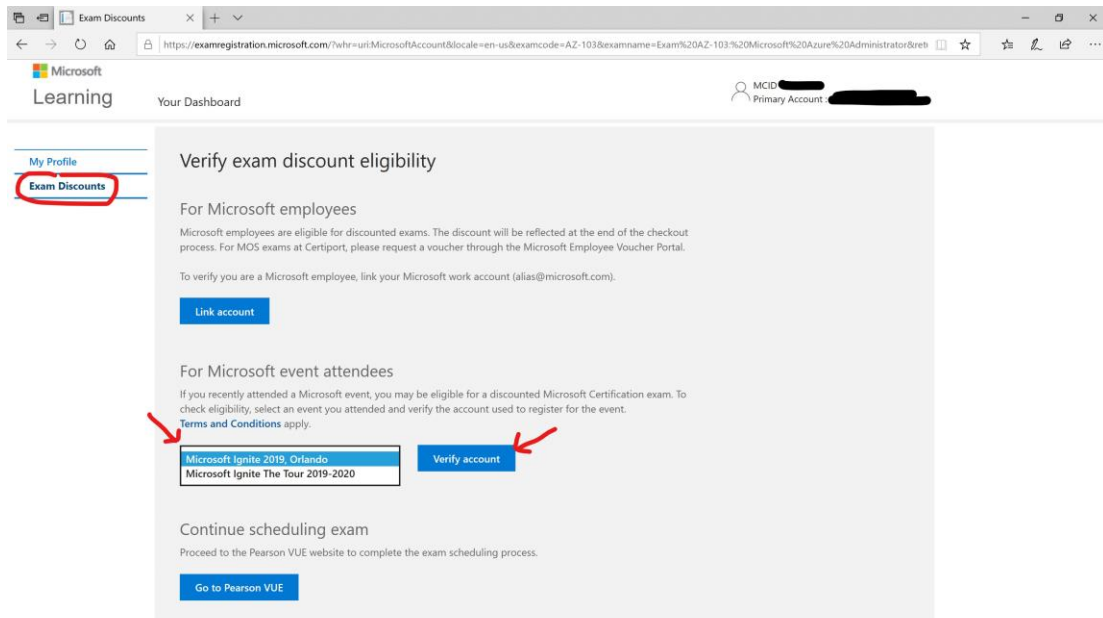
Exam Discounts

https://examregistration.microsoft.com/?whr=uri:MicrosoftAccount&locale=en-us&examcode=AZ-103&examname=Exam%20AZ-103:%20Microsoft%20Azure%20Administrator&ret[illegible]

Microsoft
Learning

Your Dashboard

MCID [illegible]
Primary Account : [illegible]

My Profile
Exam Discounts

Verify exam discount eligibility

For Microsoft employees

Microsoft employees are eligible for discounted exams. The discount will be reflected at the end of the checkout process. For MOS exams at Certiport, please request a voucher through the Microsoft Employee Voucher Portal.

To verify you are a Microsoft employee, link your Microsoft work account (alias@microsoft.com).

Link account

For Microsoft event attendees

If you recently attended a Microsoft event, you may be eligible for a discounted Microsoft Certification exam. To check eligibility, select an event you attended and verify the account used to register for the event. Terms and Conditions apply.

Microsoft Ignite 2019, Orlando
Microsoft Ignite The Tour 2019-2020

Verify account

Continue scheduling exam

Proceed to the Pearson VUE website to complete the exam scheduling process.

Go to Pearson VUE